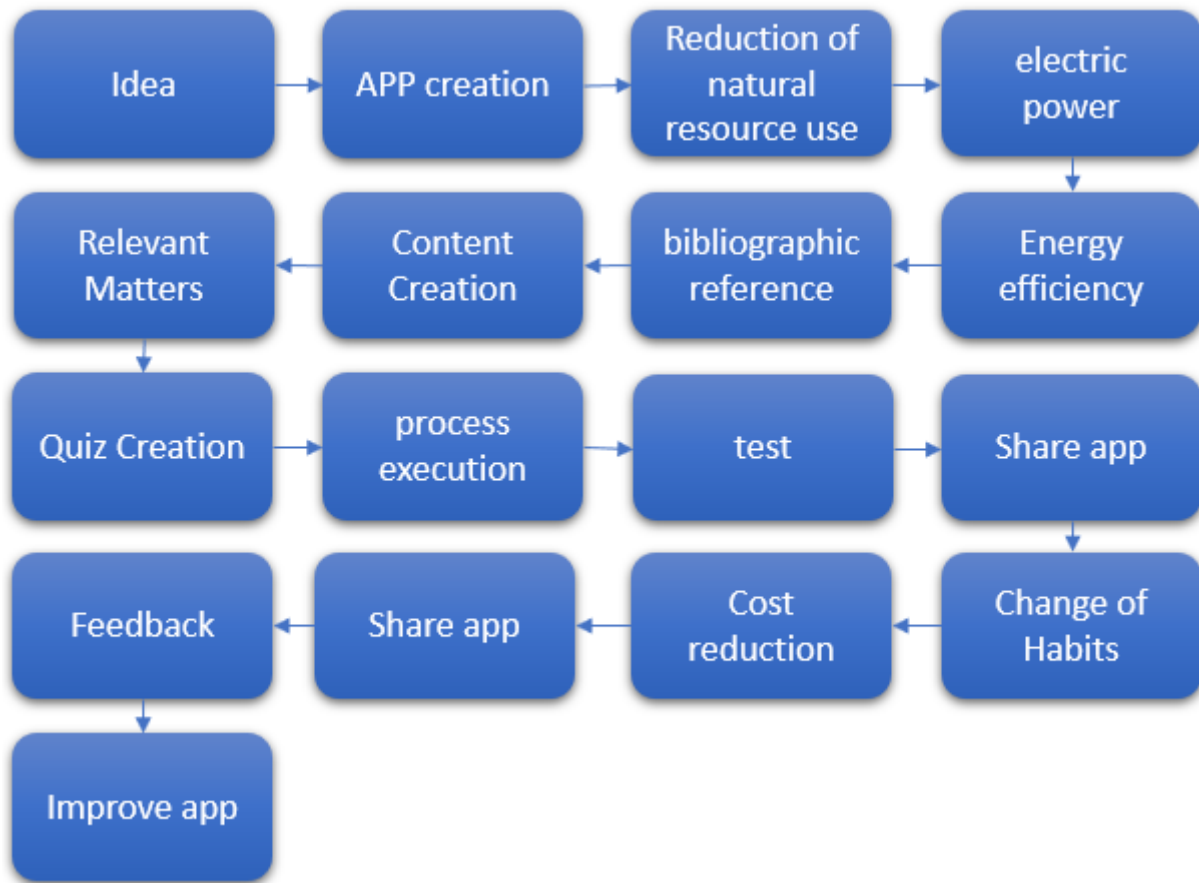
Idea

APP creation

Reduction of natural resource use

electric power

Energy efficiency

bibliographic reference

Content Creation

Relevant Matters

Quiz Creation

process execution

test

Share app

Change of Habits

Cost reduction

Share app

Feedback

Improve app